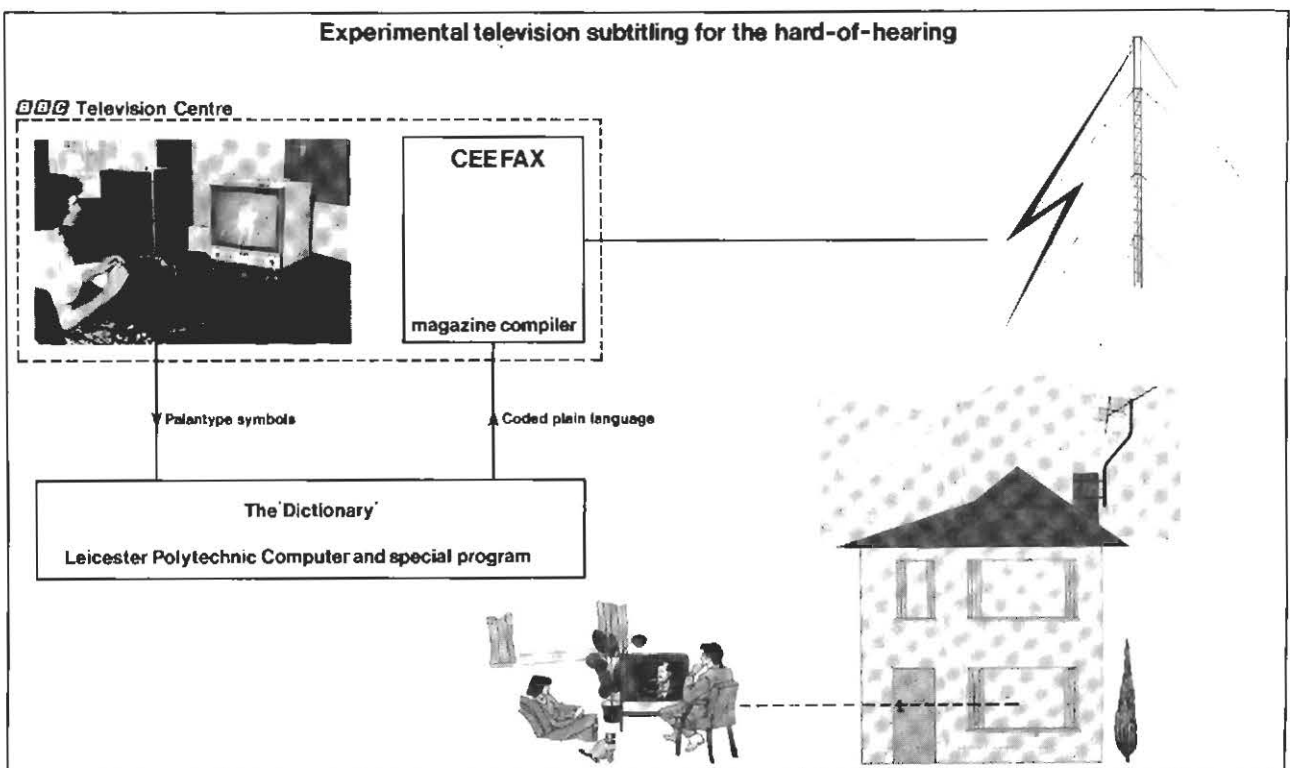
Experimental television subtitling for the hard-of-hearing

BBC Television Centre

CEEFAX

magazine compiler

Palantype symbols

Coded plain language

The 'Dictionary'

Leicester Polytechnic Computer and special program